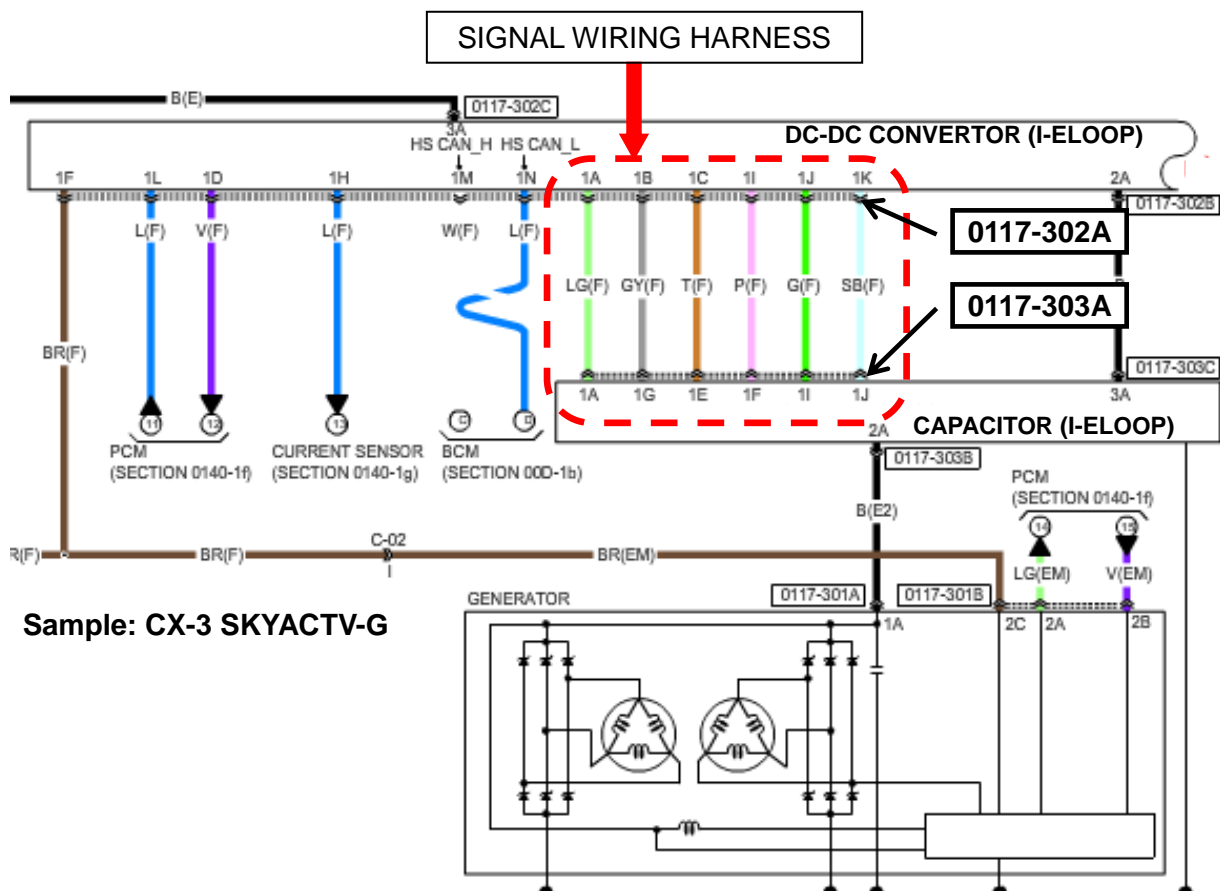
SIGNAL WIRING HARNESS

B(E)

0117-302C

3A

HS CAN_H

HS CAN_L

DC-DC CONVERTOR (I-ELOOP)

1F 1L 1D 1H 1M 1N 1A 1B 1C 1I 1J 1K 2A

0117-302B

L(F) V(F) L(F) W(F) L(F)

0117-302A

LG(F) GY(F) T(F) P(F) G(F) SB(F)

0117-303A

BR(F)

0117-303C

1A 1G 1E 1F 1I 1J 3A

11 12 13 C B

CAPACITOR (I-ELOOP)

2A

PCM (SECTION 0140-1f)

CURRENT SENSOR (SECTION 0140-1g)

BCM (SECTION 00D-1b)

0117-303B

B(E2)

PCM (SECTION 0140-1f)

14 15

C-02

R(F) BR(F) BR(EM)

LG(EM) V(EM)

GENERATOR

0117-301A 0117-301B

Sample: CX-3 SKYACTV-G

1A 2C 2A 2B